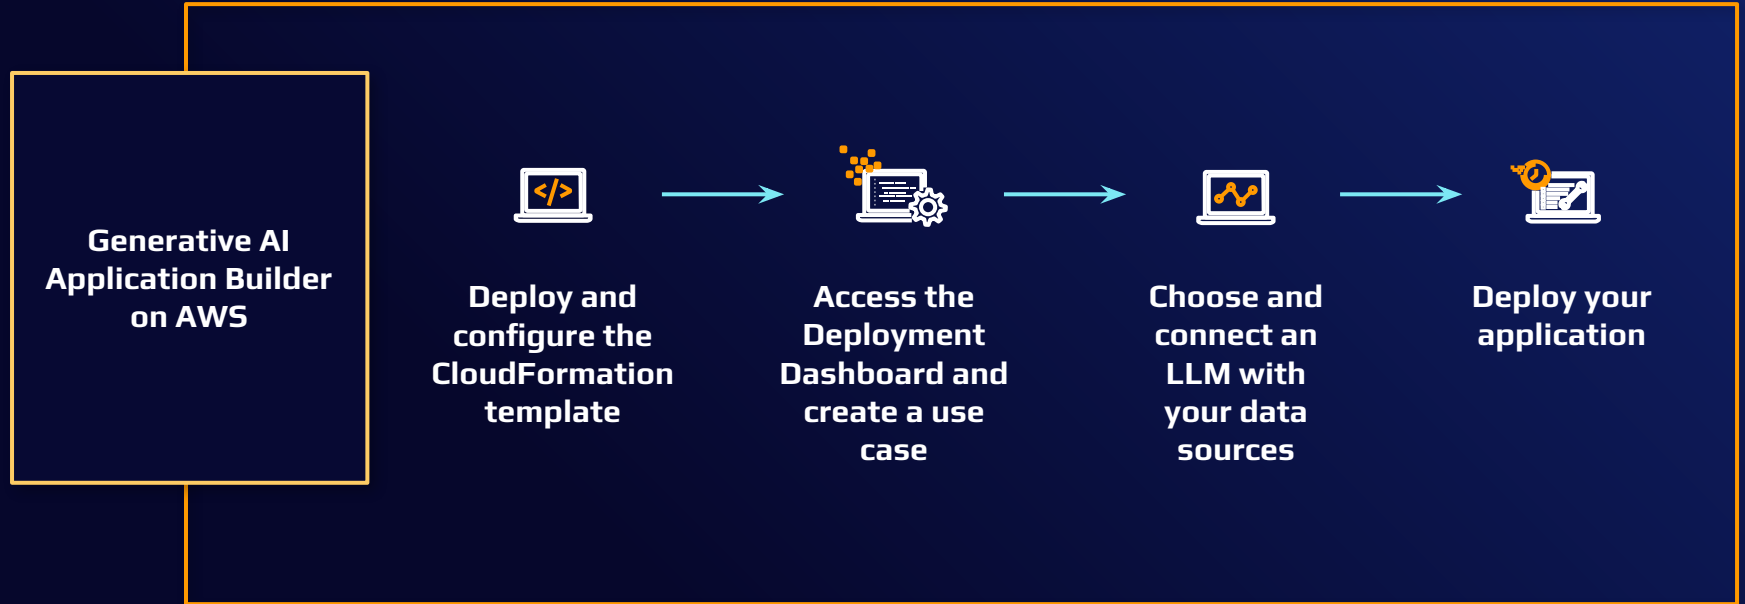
Generative AI Application Builder on AWS

</>

Deploy and configure the CloudFormation template

Access the Deployment Dashboard and create a use case

Choose and connect an LLM with your data sources

Deploy your application